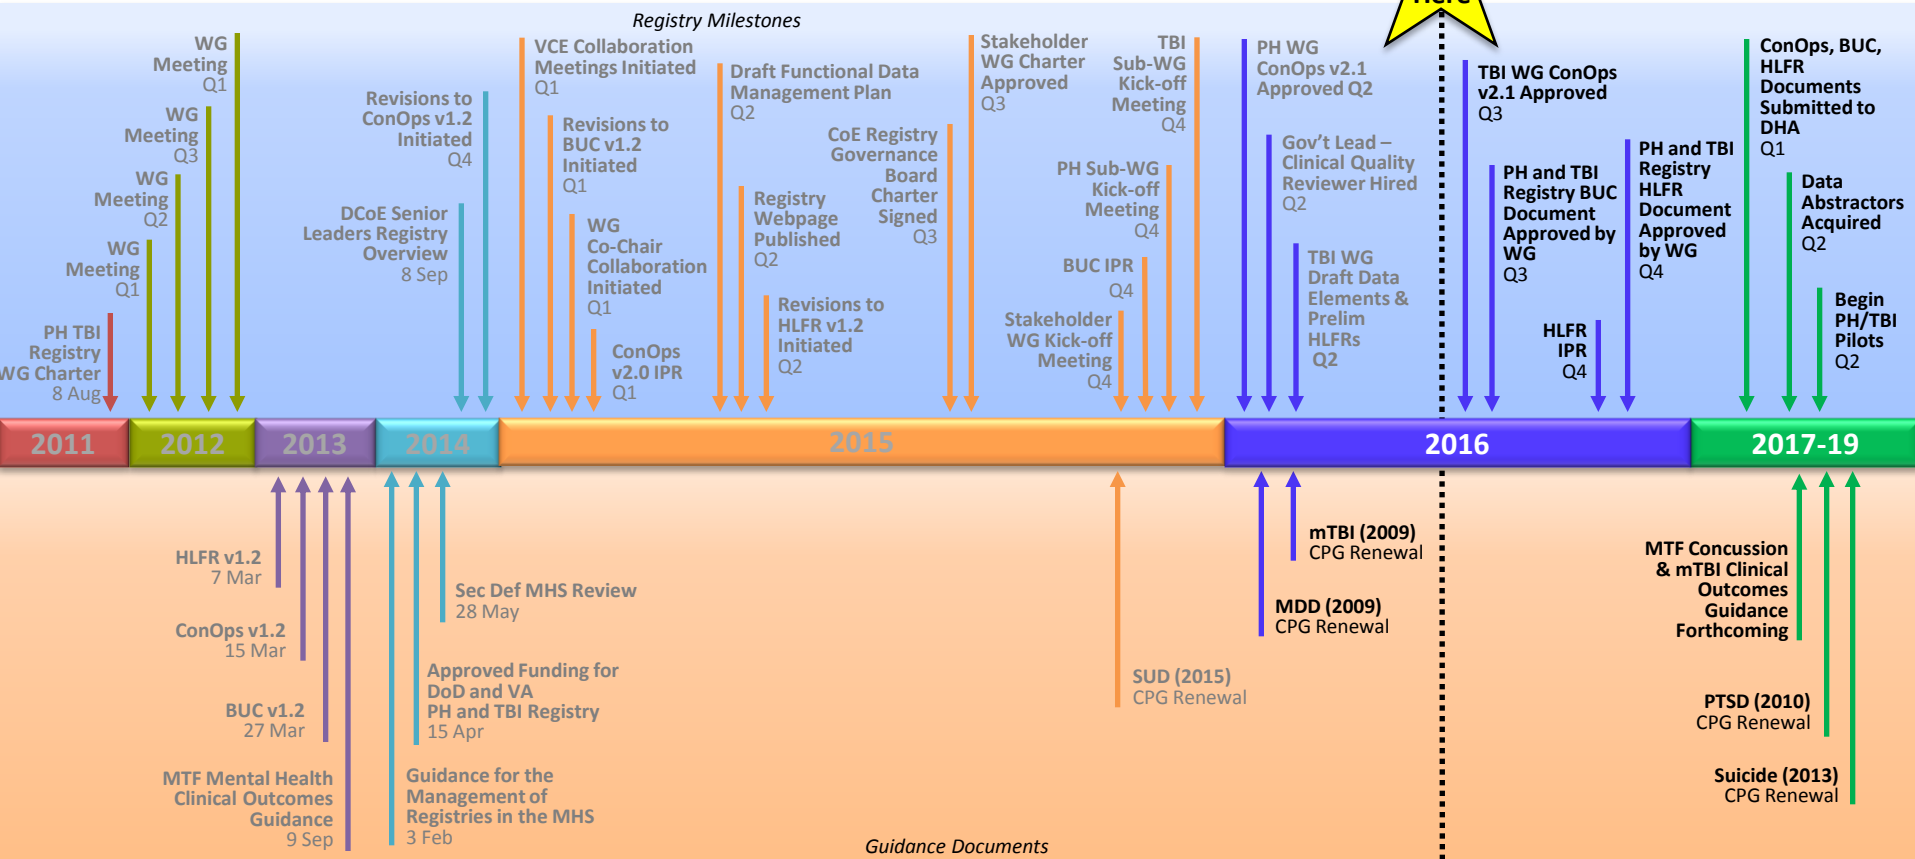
Here

Registry Milestones

WG Meeting Q1

WG Meeting Q3

WG Meeting Q2

WG Meeting Q1

PH TBI Registry WG Charter 8 Aug

Revisions to ConOps v1.2 Initiated Q4

DCoE Senior Leaders Registry Overview 8 Sep

VCE Collaboration Meetings Initiated Q1

Revisions to BUC v1.2 Initiated Q1

WG Co-Chair Collaboration Initiated Q1

ConOps v2.0 IPR Q1

Draft Functional Data Management Plan Q2

Registry Webpage Published Q2

Revisions to HLFR v1.2 Initiated Q2

CoE Registry Governance Board Charter Signed Q3

Stakeholder WG Charter Approved Q3

TBI Sub-WG Kick-off Meeting Q4

PH Sub-WG Kick-off Meeting Q4

BUC IPR Q4

Stakeholder WG Kick-off Meeting Q4

PH WG ConOps v2.1 Approved Q2

Gov't Lead – Clinical Quality Reviewer Hired Q2

TBI WG Draft Data Elements & Prelim HLFRs Q2

TBI WG ConOps v2.1 Approved Q3

PH and TBI Registry BUC Document Approved by WG Q3

HLFR IPR Q4

PH and TBI Registry HLFR Document Approved by WG Q4

ConOps, BUC, HLFR Documents Submitted to DHA Q1

Data Abstractors Acquired Q2

Begin PH/TBI Pilots Q2

2011 | 2012 | 2013 | 2014 | 2015 | 2016 | 2017-19

HLFR v1.2 7 Mar

ConOps v1.2 15 Mar

BUC v1.2 27 Mar

MTF Mental Health Clinical Outcomes Guidance 9 Sep

Sec Def MHS Review 28 May

Approved Funding for DoD and VA PH and TBI Registry 15 Apr

Guidance for the Management of Registries in the MHS 3 Feb

SUD (2015) CPG Renewal

mTBI (2009) CPG Renewal

MDD (2009) CPG Renewal

MTF Concussion & mTBI Clinical Outcomes Guidance Forthcoming

PTSD (2010) CPG Renewal

Suicide (2013) CPG Renewal

Guidance Documents